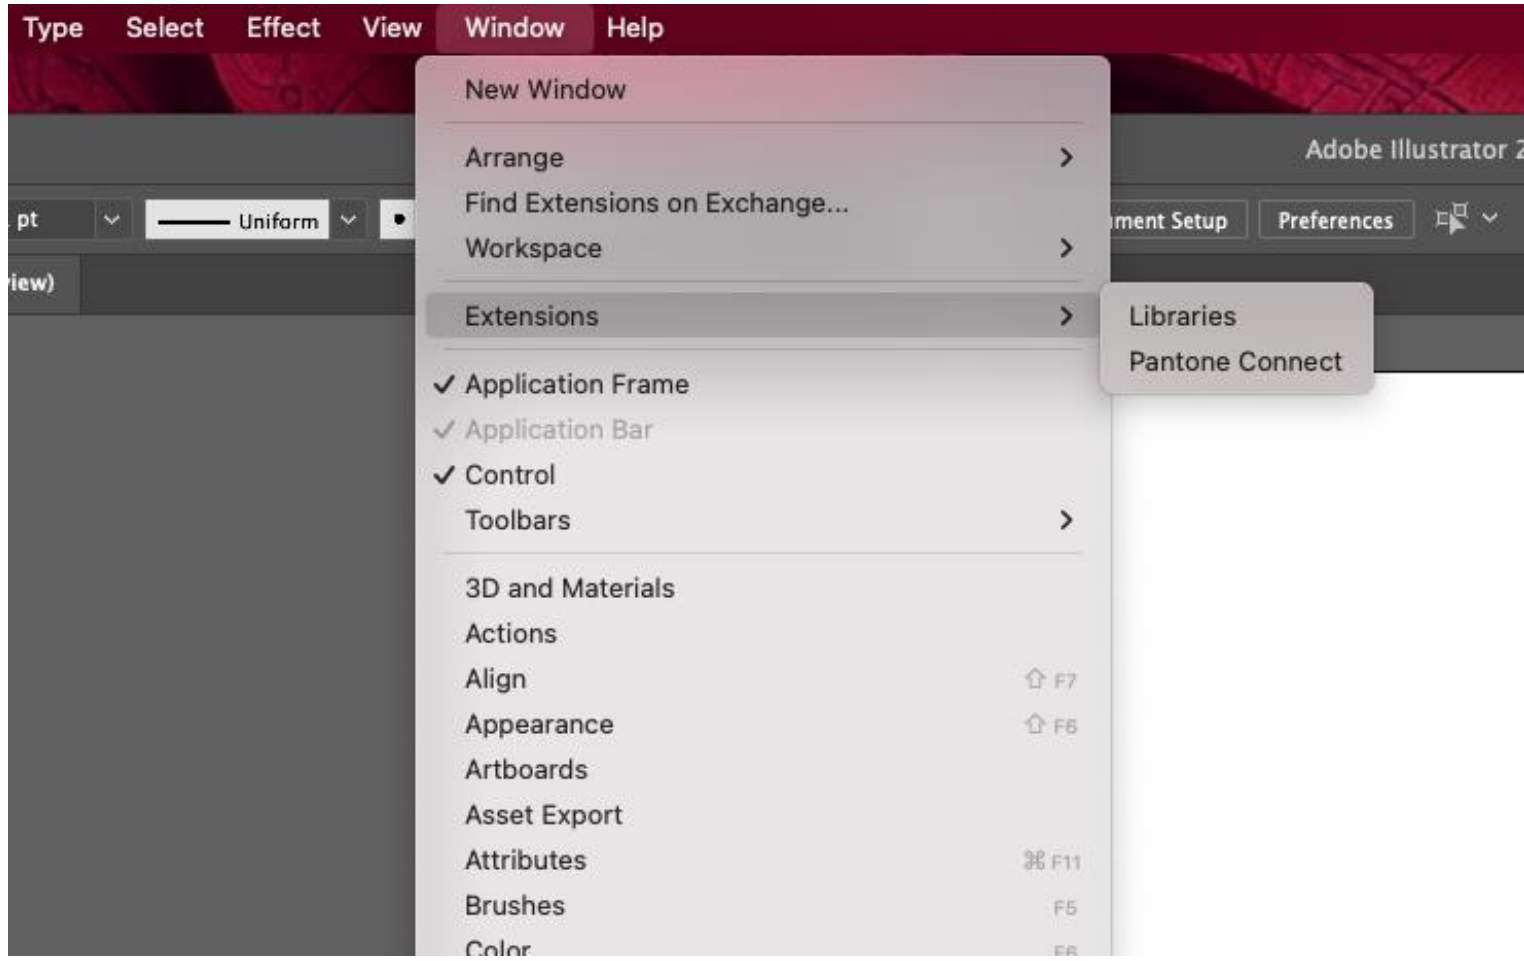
Type Select Effect View Window Help

New Window

Arrange >
Find Extensions on Exchange...
Workspace >

Extensions >

✓ Application Frame
✓ Application Bar
✓ Control
Toolbars >

3D and Materials
Actions
Align ⇧ F7
Appearance ⇧ F6
Artboards
Asset Export
Attributes ⌘ F11
Brushes F5
Color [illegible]

Libraries
Pantone Connect

Adobe Illustrator 2

pt
Uniform
ment Setup
Preferences
iew)